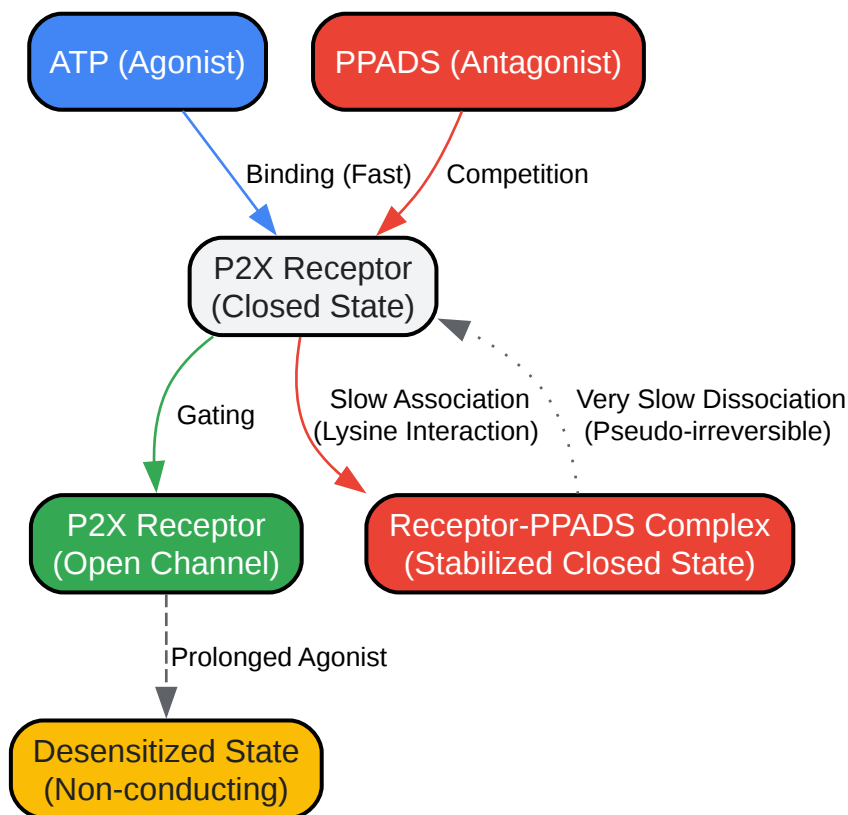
ATP (Agonist)

PPADS (Antagonist)

Binding (Fast)

Competition

P2X Receptor
(Closed State)

Gating

Slow Association
(Lysine Interaction)

Very Slow Dissociation
(Pseudo-irreversible)

P2X Receptor
(Open Channel)

Receptor-PPADS Complex
(Stabilized Closed State)

Prolonged Agonist

Desensitized State
(Non-conducting)